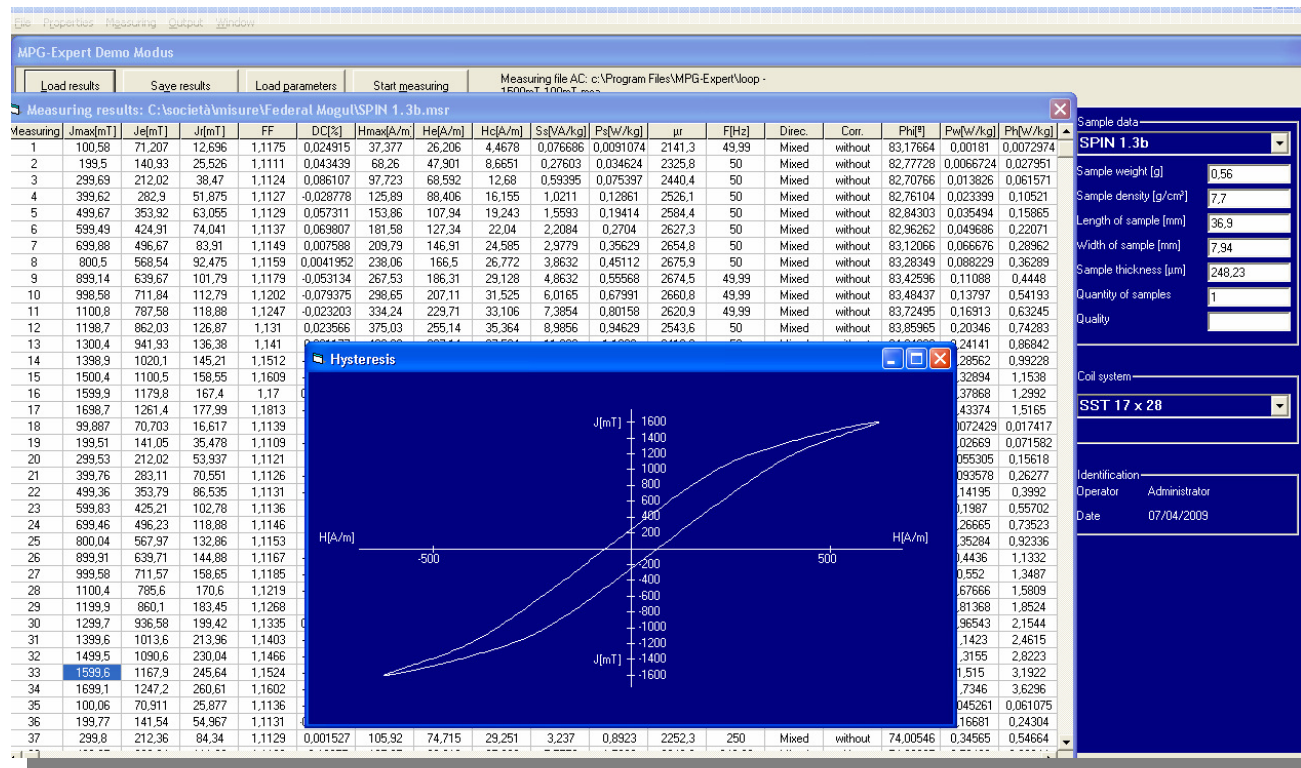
File Properties Measuring Output Window

MPG-Expert Demo Modus

Load results | Save results | Load parameters | Start measuring | Measuring file AC: c:\Program Files\MPG-Expert\loop - 1500mT 100mT.mea

Measuring results: C:\società\misure\Federal Mogul\SPIN 1.3b.msr

| Measuring | Jmax[mT] | Je[mT] | Jr[mT] | FF | DC[%] | Hmax[A/m] | He[A/m] | Hc[A/m] | Ss[VA/kg] | Ps[W/kg] | µr | F[Hz] | Direc. | Corr. | Phi[°] | Pw[W/kg] | Ph[W/kg] |
|---|---|---|---|---|---|---|---|---|---|---|---|---|---|---|---|---|---|
| 1 | 100,58 | 71,207 | 12,696 | 1,1175 | 0,024915 | 37,377 | 26,206 | 4,4678 | 0,076686 | 0,0091074 | 2141,3 | 49,99 | Mixed | without | 83,17664 | 0,00181 | 0,0072974 |
| 2 | 199,5 | 140,93 | 25,526 | 1,1111 | 0,043439 | 68,26 | 47,901 | 8,6651 | 0,27603 | 0,034624 | 2325,8 | 50 | Mixed | without | 82,77728 | 0,0066724 | 0,027951 |
| 3 | 299,69 | 212,02 | 38,47 | 1,1124 | 0,086107 | 97,723 | 68,592 | 12,68 | 0,59395 | 0,075397 | 2440,4 | 50 | Mixed | without | 82,70766 | 0,013826 | 0,061571 |
| 4 | 399,62 | 282,9 | 51,875 | 1,1127 | -0,028778 | 125,89 | 88,406 | 16,155 | 1,0211 | 0,12861 | 2526,1 | 50 | Mixed | without | 82,76104 | 0,023399 | 0,10521 |
| 5 | 499,67 | 353,92 | 63,055 | 1,1129 | 0,057311 | 153,86 | 107,94 | 19,243 | 1,5593 | 0,19414 | 2584,4 | 50 | Mixed | without | 82,84303 | 0,035494 | 0,15865 |
| 6 | 599,49 | 424,91 | 74,041 | 1,1137 | 0,069807 | 181,58 | 127,34 | 22,04 | 2,2084 | 0,2704 | 2627,3 | 50 | Mixed | without | 82,96262 | 0,049686 | 0,22071 |
| 7 | 699,88 | 496,67 | 83,91 | 1,1149 | 0,007588 | 209,79 | 146,91 | 24,585 | 2,9779 | 0,35629 | 2654,8 | 50 | Mixed | without | 83,12066 | 0,066676 | 0,28962 |
| 8 | 800,5 | 568,54 | 92,475 | 1,1159 | 0,0041952 | 238,06 | 166,5 | 26,772 | 3,8632 | 0,45112 | 2675,9 | 50 | Mixed | without | 83,28349 | 0,088229 | 0,36289 |
| 9 | 899,14 | 639,67 | 101,79 | 1,1179 | -0,053134 | 267,53 | 186,31 | 29,128 | 4,8632 | 0,55568 | 2674,5 | 49,99 | Mixed | without | 83,42596 | 0,11088 | 0,4448 |
| 10 | 998,58 | 711,84 | 112,79 | 1,1202 | -0,079375 | 298,65 | 207,11 | 31,525 | 6,0165 | 0,67991 | 2660,8 | 49,99 | Mixed | without | 83,48437 | 0,13797 | 0,54193 |
| 11 | 1100,8 | 787,58 | 118,88 | 1,1247 | -0,023203 | 334,24 | 229,71 | 33,106 | 7,3854 | 0,80158 | 2620,9 | 49,99 | Mixed | without | 83,72495 | 0,16913 | 0,63245 |
| 12 | 1198,7 | 862,03 | 126,87 | 1,131 | 0,023566 | 375,03 | 255,14 | 35,364 | 8,9856 | 0,94629 | 2543,6 | 50 | Mixed | without | 83,85965 | 0,20346 | 0,74283 |
| 13 | 1300,4 | 941,93 | 136,38 | 1,141 | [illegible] | | | | | | | | | | | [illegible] | 0,86842 |
| 14 | 1398,9 | 1020,1 | 145,21 | 1,1512 | | | | | | | | | | | | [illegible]28562 | 0,99228 |
| 15 | 1500,4 | 1100,5 | 158,55 | 1,1609 | | | | | | | | | | | | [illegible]32894 | 1,1538 |
| 16 | 1599,9 | 1179,8 | 167,4 | 1,17 | | | | | | | | | | | | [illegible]37868 | 1,2992 |
| 17 | 1698,7 | 1261,4 | 177,99 | 1,1813 | | | | | | | | | | | | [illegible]43374 | 1,5165 |
| 18 | 99,887 | 70,703 | 16,617 | 1,1139 | | | | | | | | | | | | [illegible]072429 | 0,017417 |
| 19 | 199,51 | 141,05 | 35,478 | 1,1109 | | | | | | | | | | | | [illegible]02629 | 0,071582 |
| 20 | 299,53 | 212,02 | 53,937 | 1,1121 | | | | | | | | | | | | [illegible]055305 | 0,15618 |
| 21 | 399,76 | 283,11 | 70,551 | 1,1126 | | | | | | | | | | | | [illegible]093578 | 0,26277 |
| 22 | 499,36 | 353,79 | 86,535 | 1,1131 | | | | | | | | | | | | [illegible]14195 | 0,3992 |
| 23 | 599,83 | 425,21 | 102,78 | 1,1136 | | | | | | | | | | | | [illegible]1987 | 0,55702 |
| 24 | 699,46 | 496,23 | 118,88 | 1,1146 | | | | | | | | | | | | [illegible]26665 | 0,73523 |
| 25 | 800,04 | 567,97 | 132,86 | 1,1153 | | | | | | | | | | | | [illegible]35284 | 0,92336 |
| 26 | 899,91 | 639,71 | 144,88 | 1,1167 | | | | | | | | | | | | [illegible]4436 | 1,1332 |
| 27 | 999,58 | 711,57 | 158,65 | 1,1185 | | | | | | | | | | | | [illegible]552 | 1,3487 |
| 28 | 1100,4 | 785,6 | 170,6 | 1,1219 | | | | | | | | | | | | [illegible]67666 | 1,5809 |
| 29 | 1199,9 | 860,1 | 183,45 | 1,1268 | | | | | | | | | | | | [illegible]81368 | 1,8524 |
| 30 | 1299,7 | 936,58 | 199,42 | 1,1335 | | | | | | | | | | | | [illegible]96543 | 2,1544 |
| 31 | 1399,6 | 1013,6 | 213,96 | 1,1403 | | | | | | | | | | | | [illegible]1423 | 2,4615 |
| 32 | 1499,5 | 1090,6 | 230,04 | 1,1466 | | | | | | | | | | | | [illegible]3155 | 2,8223 |
| 33 | 1599,6 | 1167,9 | 245,64 | 1,1524 | | | | | | | | | | | | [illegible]515 | 3,1922 |
| 34 | 1699,1 | 1247,2 | 260,61 | 1,1602 | | | | | | | | | | | | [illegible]7346 | 3,6296 |
| 35 | 100,06 | 70,911 | 25,877 | 1,1136 | | | | | | | | | | | | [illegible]045261 | 0,061075 |
| 36 | 199,77 | 141,54 | 54,967 | 1,1131 | | | | | | | | | | | | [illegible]16681 | 0,24304 |
| 37 | 299,8 | 212,36 | 84,34 | 1,1129 | 0,001527 | 105,92 | 74,715 | 29,251 | 3,237 | 0,8923 | 2252,3 | 250 | Mixed | without | 74,00546 | 0,34565 | 0,54664 |

Hysteresis

J[mT] 1600 1400 1200 1000 800 600 400 200 -200 -400 -600 -800 -1000 -1200 -1400 -1600 J[mT]
H[A/m] -500 500 H[A/m]

Sample data
SPIN 1.3b
Sample weight [g] 0,56
Sample density [g/cm³] 7,7
Length of sample [mm] 36,9
Width of sample [mm] 7,94
Sample thickness [µm] 248,23
Quantity of samples 1
Quality

Coil system
SST 17 x 28

Identification
Operator Administrator
Date 07/04/2009